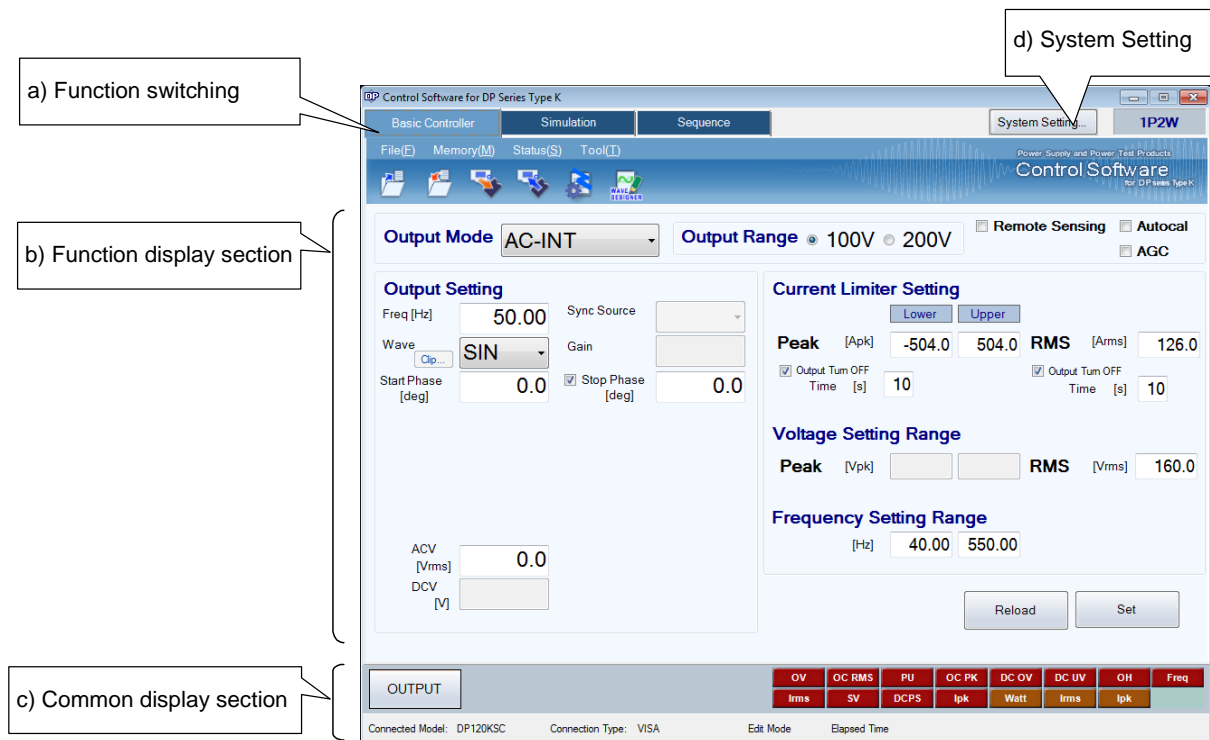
d) System Setting

a) Function switching

Control Software for DP Series Type K

Basic Controller | Simulation | Sequence | System Setting... | 1P2W

File(F) Memory(M) Status(S) Tool(T)

Power Supply and Power Test Products
Control Software
for DP series Type K

WAVE DESIGNER

b) Function display section

Output Mode AC-INT

Output Range 100V 200V

Remote Sensing Autocal

AGC

Output Setting

Freq [Hz] 50.00

Sync Source

Wave Clip... SIN

Gain

Start Phase [deg] 0.0

Stop Phase [deg] 0.0

ACV [Vrms] 0.0

DCV [V]

Current Limiter Setting

Lower Upper

Peak [Apk] -504.0 504.0

RMS [Arms] 126.0

Output Turn OFF Time [s] 10

Output Turn OFF Time [s] 10

Voltage Setting Range

Peak [Vpk]

RMS [Vrms] 160.0

Frequency Setting Range

[Hz] 40.00 550.00

Reload Set

c) Common display section

OUTPUT

| OV | OC RMS | PU | OC PK | DC OV | DC UV | OH | Freq |
|---|---|---|---|---|---|---|---|
| Irms | SV | DCPS | Ipk | Watt | Irms | Ipk | |

Connected Model: DP120KSC Connection Type: VISA Edit Mode Elapsed Time